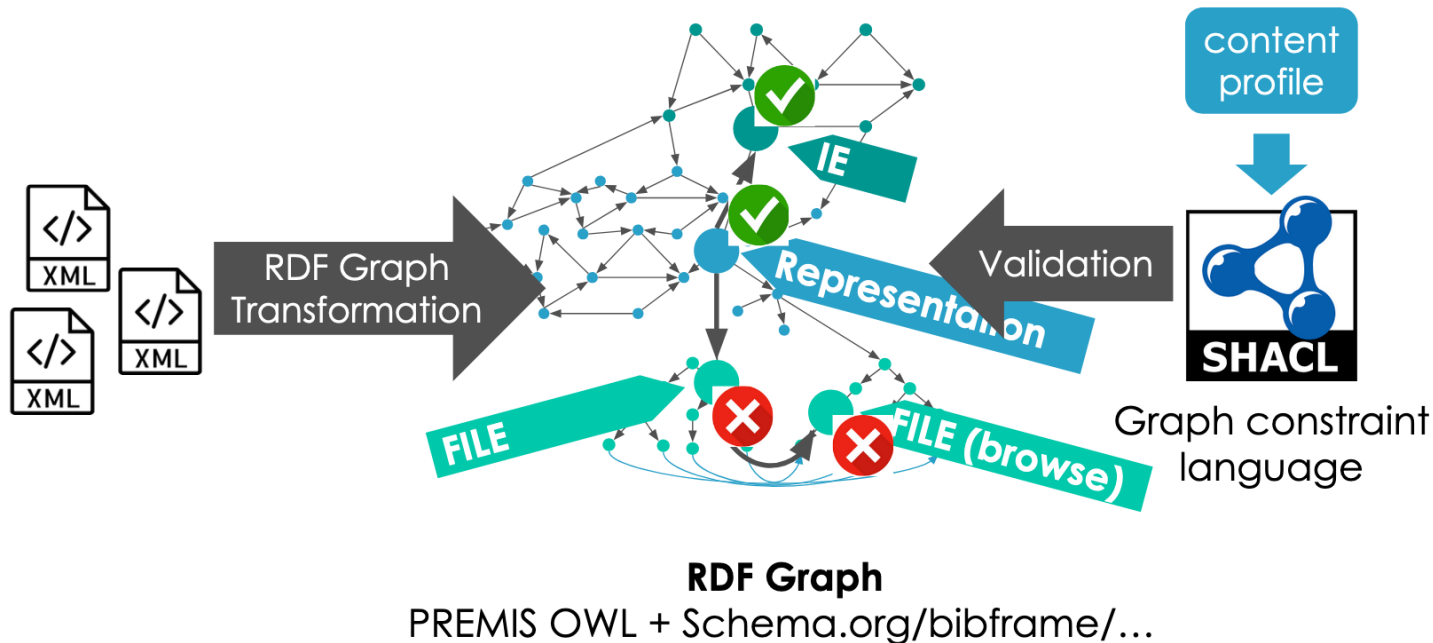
content profile

</>
XML

</>
XML

</>
XML

RDF Graph Transformation

IE

Representation

Validation

SHACL

Graph constraint language

FILE

FILE (browse)

**RDF Graph**
PREMIS OWL + Schema.org/bibframe/…